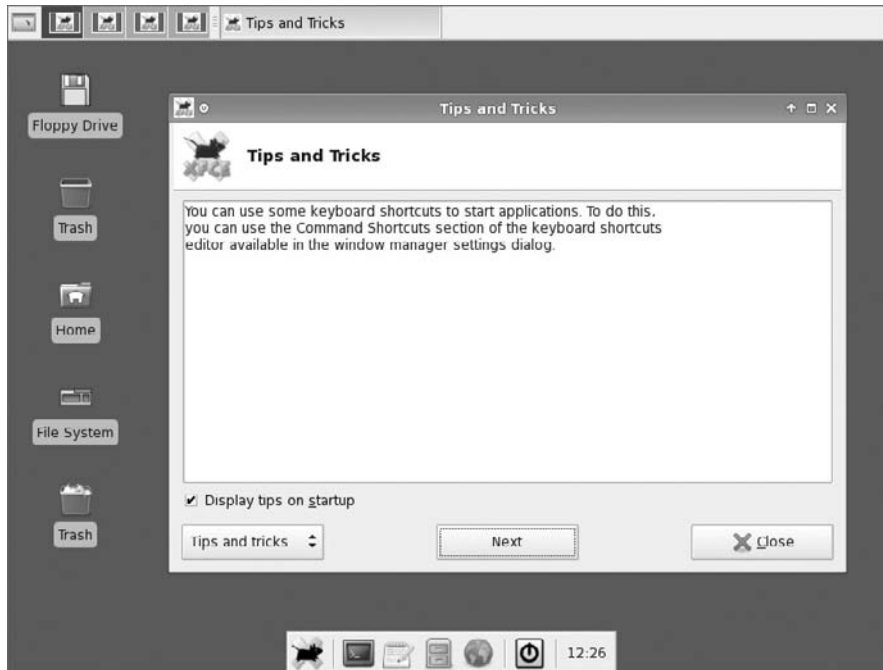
Tips and Tricks

Floppy Drive

Trash

Home

File System

Trash

Tips and Tricks

Tips and Tricks

XFCE

You can use some keyboard shortcuts to start applications. To do this, you can use the Command Shortcuts section of the keyboard shortcuts editor available in the window manager settings dialog.

Display tips on startup

Tips and tricks

Next

Close

12:26